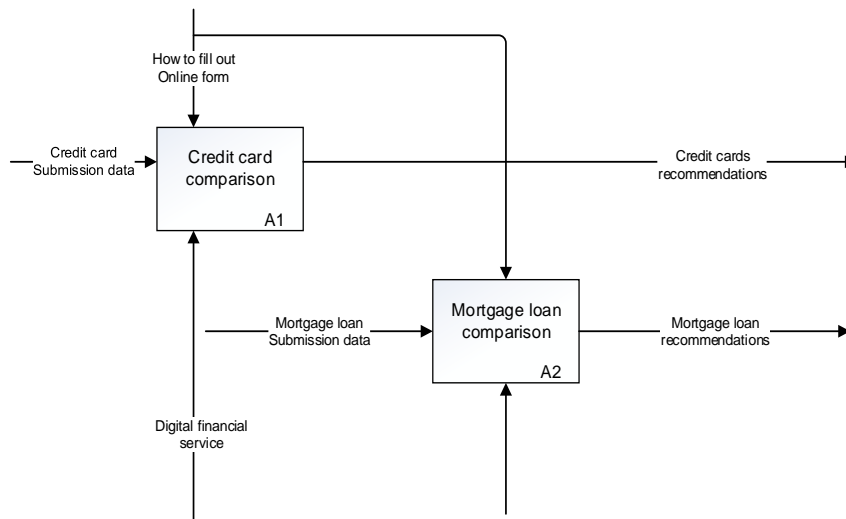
How to fill out
Online form

Credit card
Submission data

Credit card
comparison

A1

Credit cards
recommendations

Mortgage loan
Submission data

Mortgage loan
comparison

A2

Mortgage loan
recommendations

Digital financial
service